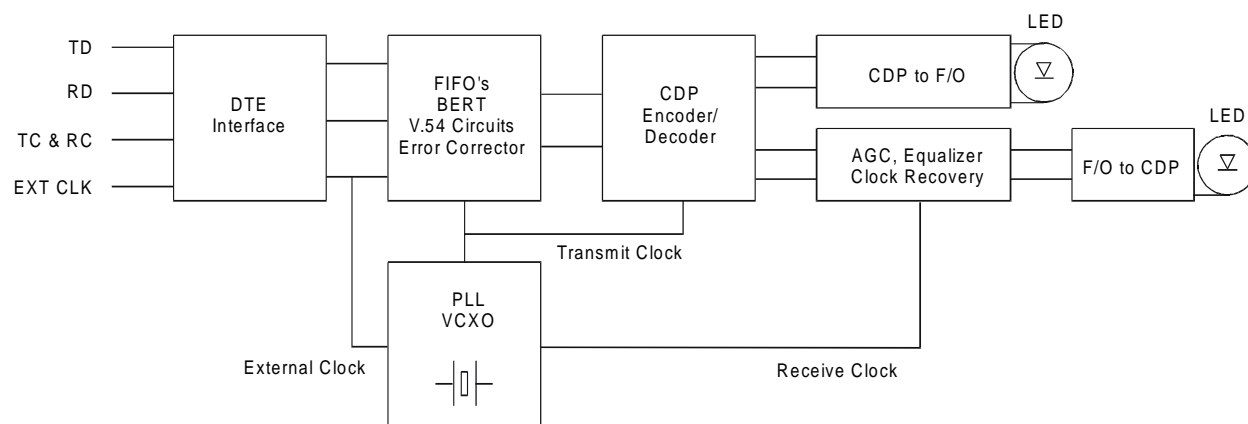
TD
RD
TC & RC
EXT CLK

DTE Interface

FIFO's
BERT
V.54 Circuits
Error Corrector

CDP Encoder/ Decoder

LED
CDP to F/O

LED
AGC, Equalizer
Clock Recovery

F/O to CDP

Transmit Clock

PLL
VCXO

External Clock

Receive Clock